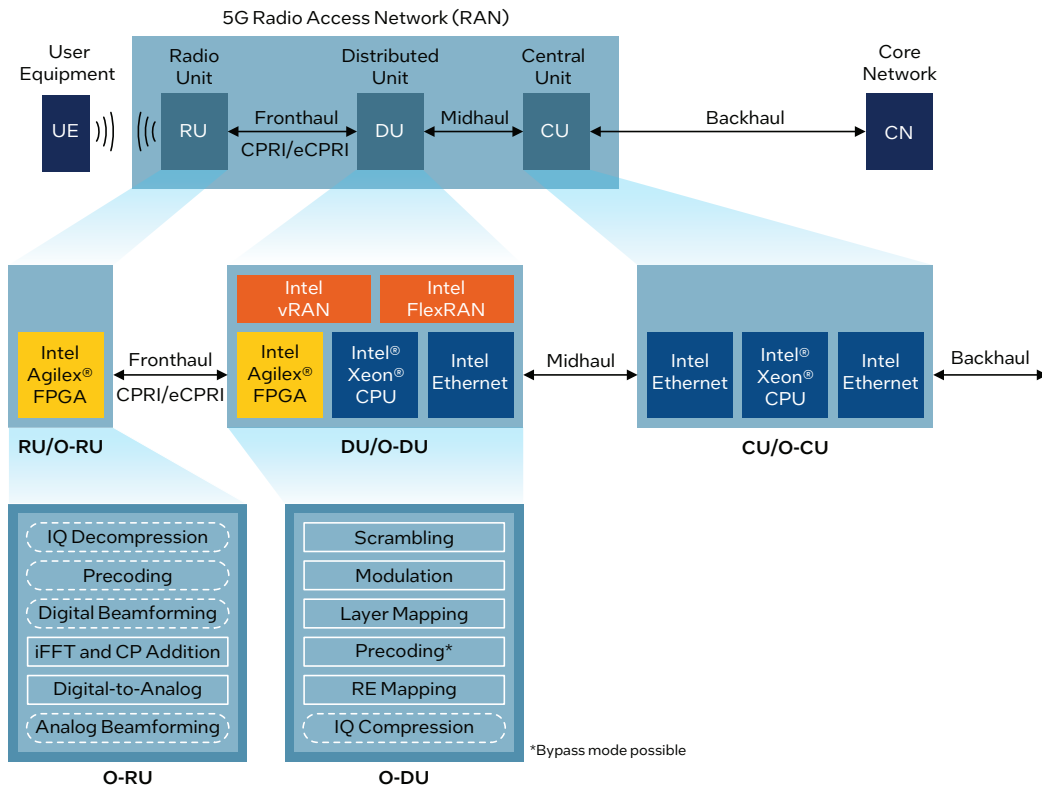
5G Radio Access Network (RAN)

User Equipment

UE

Radio Unit

RU

Fronthaul

CPRI/eCPRI

Distributed Unit

DU

Midhaul

Central Unit

CU

Backhaul

Core Network

CN

Intel Agilex® FPGA

RU/O-RU

Fronthaul

CPRI/eCPRI

Intel vRAN

Intel FlexRAN

Intel Agilex® FPGA

Intel® Xeon® CPU

Intel Ethernet

DU/O-DU

Midhaul

Intel Ethernet

Intel® Xeon® CPU

Intel Ethernet

CU/O-CU

Backhaul

IQ Decompression

Precoding

Digital Beamforming

iFFT and CP Addition

Digital-to-Analog

Analog Beamforming

O-RU

Scrambling

Modulation

Layer Mapping

Precoding*

RE Mapping

IQ Compression

O-DU

*Bypass mode possible